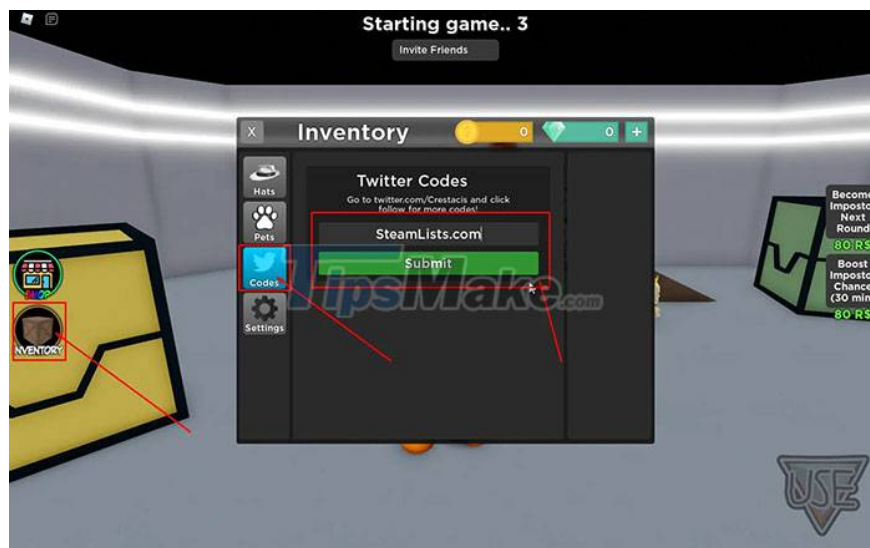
Starting game.. 3

Invite Friends

X

Inventory

0

0

+

Hats

Pets

Codes

Settings

Twitter Codes

Go to twitter.com/Crestacis and click follow for more codes!

SteamLists.com

Submit

TipsMake.com

SHOP

NVENTORY

Become Imposto Next Round

80 R$

Boost Imposto Chance (30 min

80 R$

USE